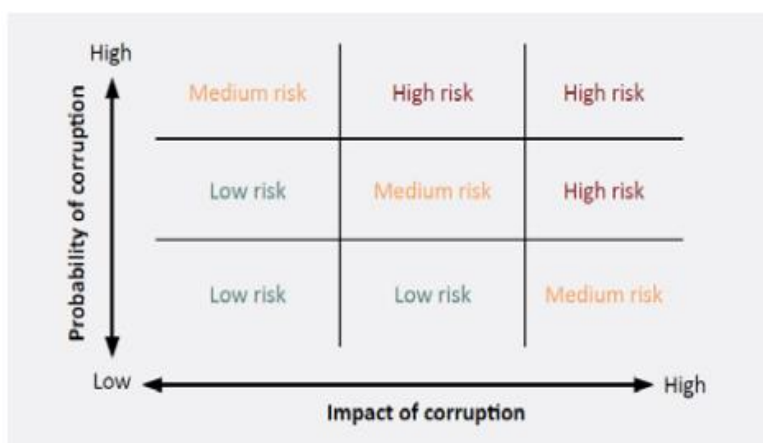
High

Probability of corruption

| | | |
|---|---|---|
| Medium risk | High risk | High risk |
| Low risk | Medium risk | High risk |
| Low risk | Low risk | Medium risk |

Low

High

Impact of corruption